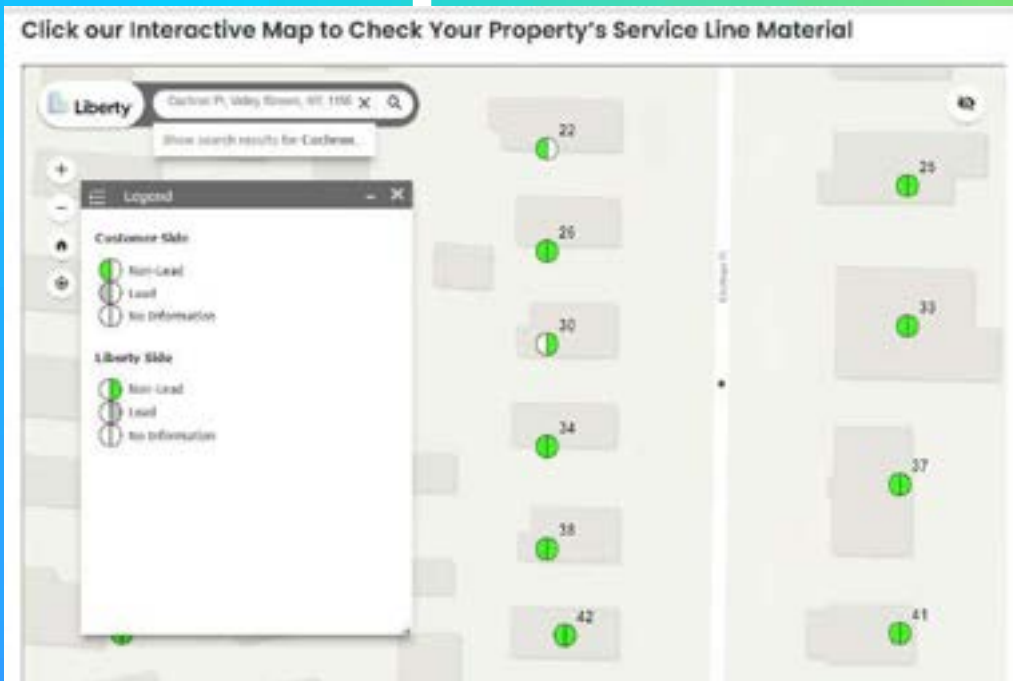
Click our Interactive Map to Check Your Property's Service Line Material

Liberty

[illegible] Pl, Valley Stream, NY, 1158

Show search results for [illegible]

+

−

Legend

Customer Side

Non-Lead

Lead

No Information

Liberty Side

Non-Lead

Lead

No Information

22

26

30

34

38

42

25

33

37

41

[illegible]